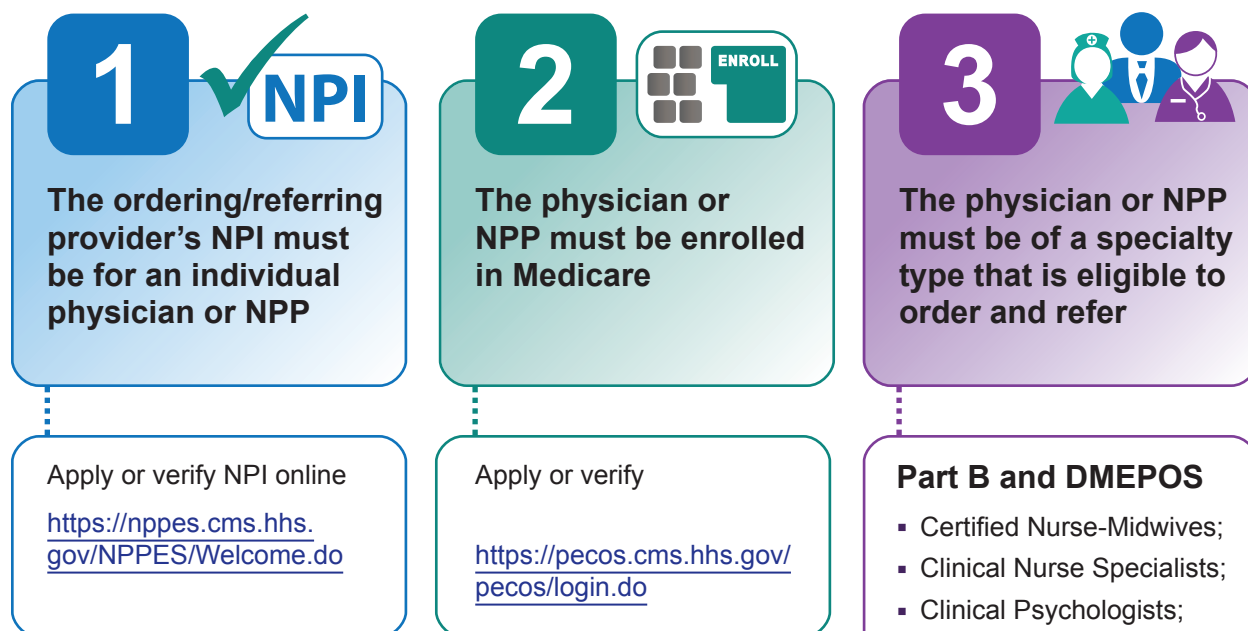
1 NPI

The ordering/referring provider’s NPI must be for an individual physician or NPP

Apply or verify NPI online

https://nppes.cms.hhs.gov/NPPES/Welcome.do

2 ENROLL

The physician or NPP must be enrolled in Medicare

Apply or verify

https://pecos.cms.hhs.gov/pecos/login.do

3

The physician or NPP must be of a specialty type that is eligible to order and refer

Part B and DMEPOS

- Certified Nurse-Midwives;
- Clinical Nurse Specialists;
- Clinical Psychologists;